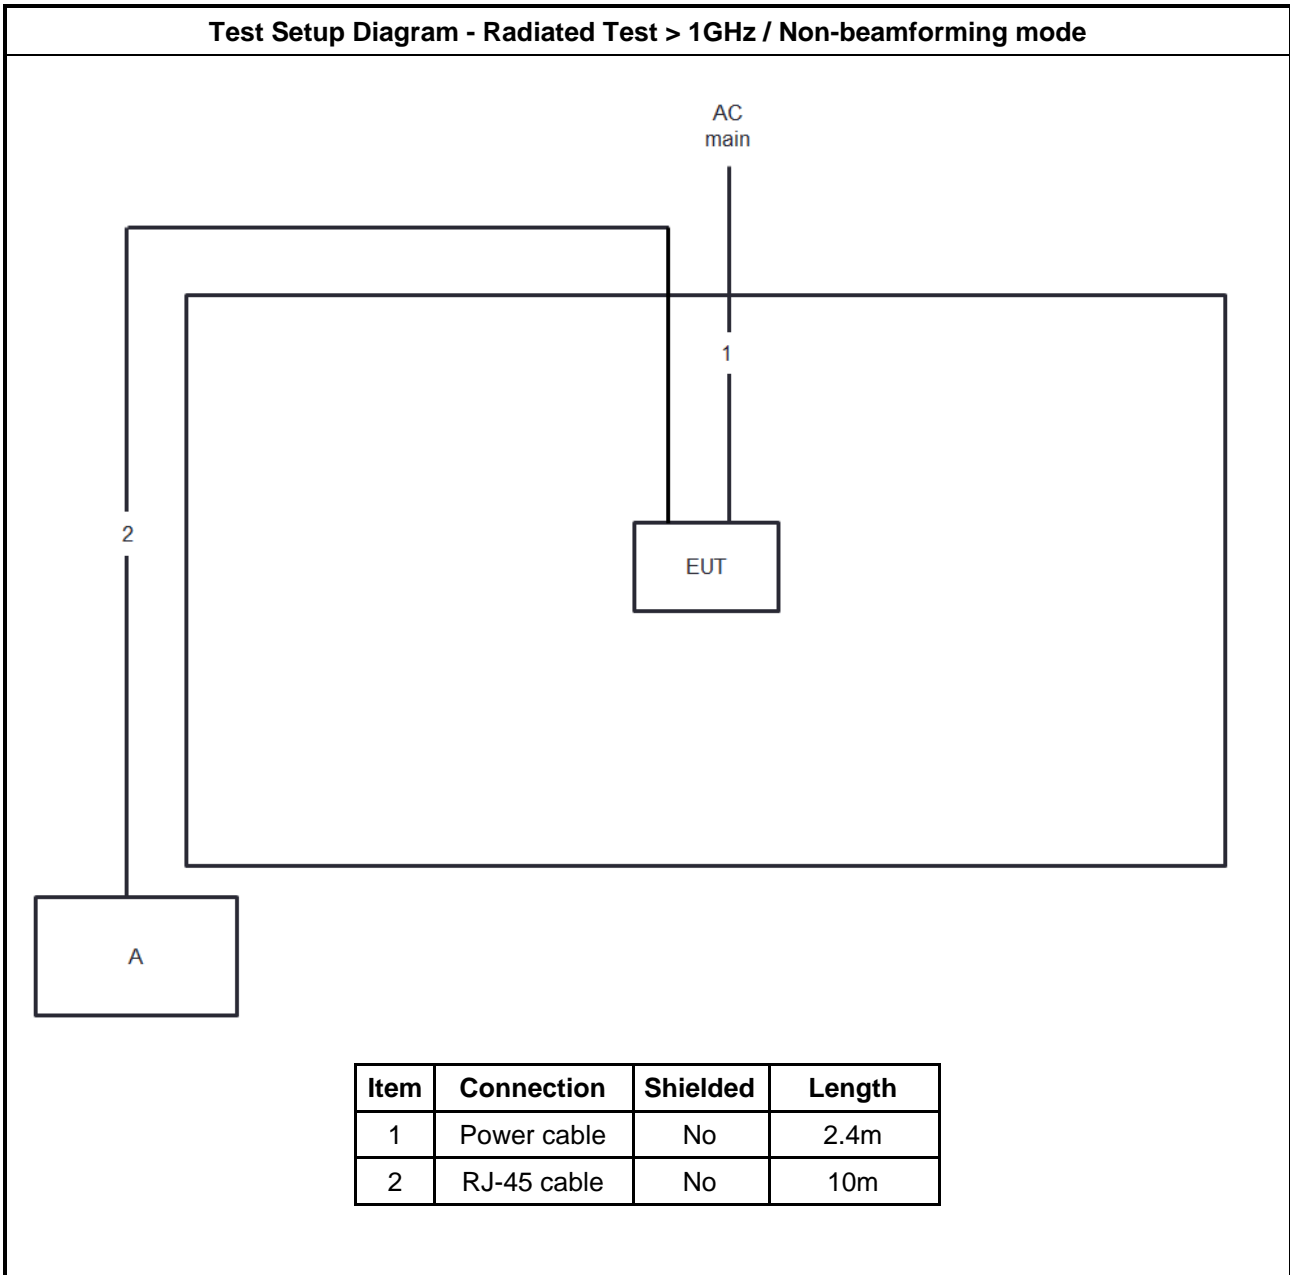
Test Setup Diagram - Radiated Test > 1GHz / Non-beamforming mode

AC
main

1

2

EUT

A

| Item | Connection | Shielded | Length |
|---|---|---|---|
| 1 | Power cable | No | 2.4m |
| 2 | RJ-45 cable | No | 10m |